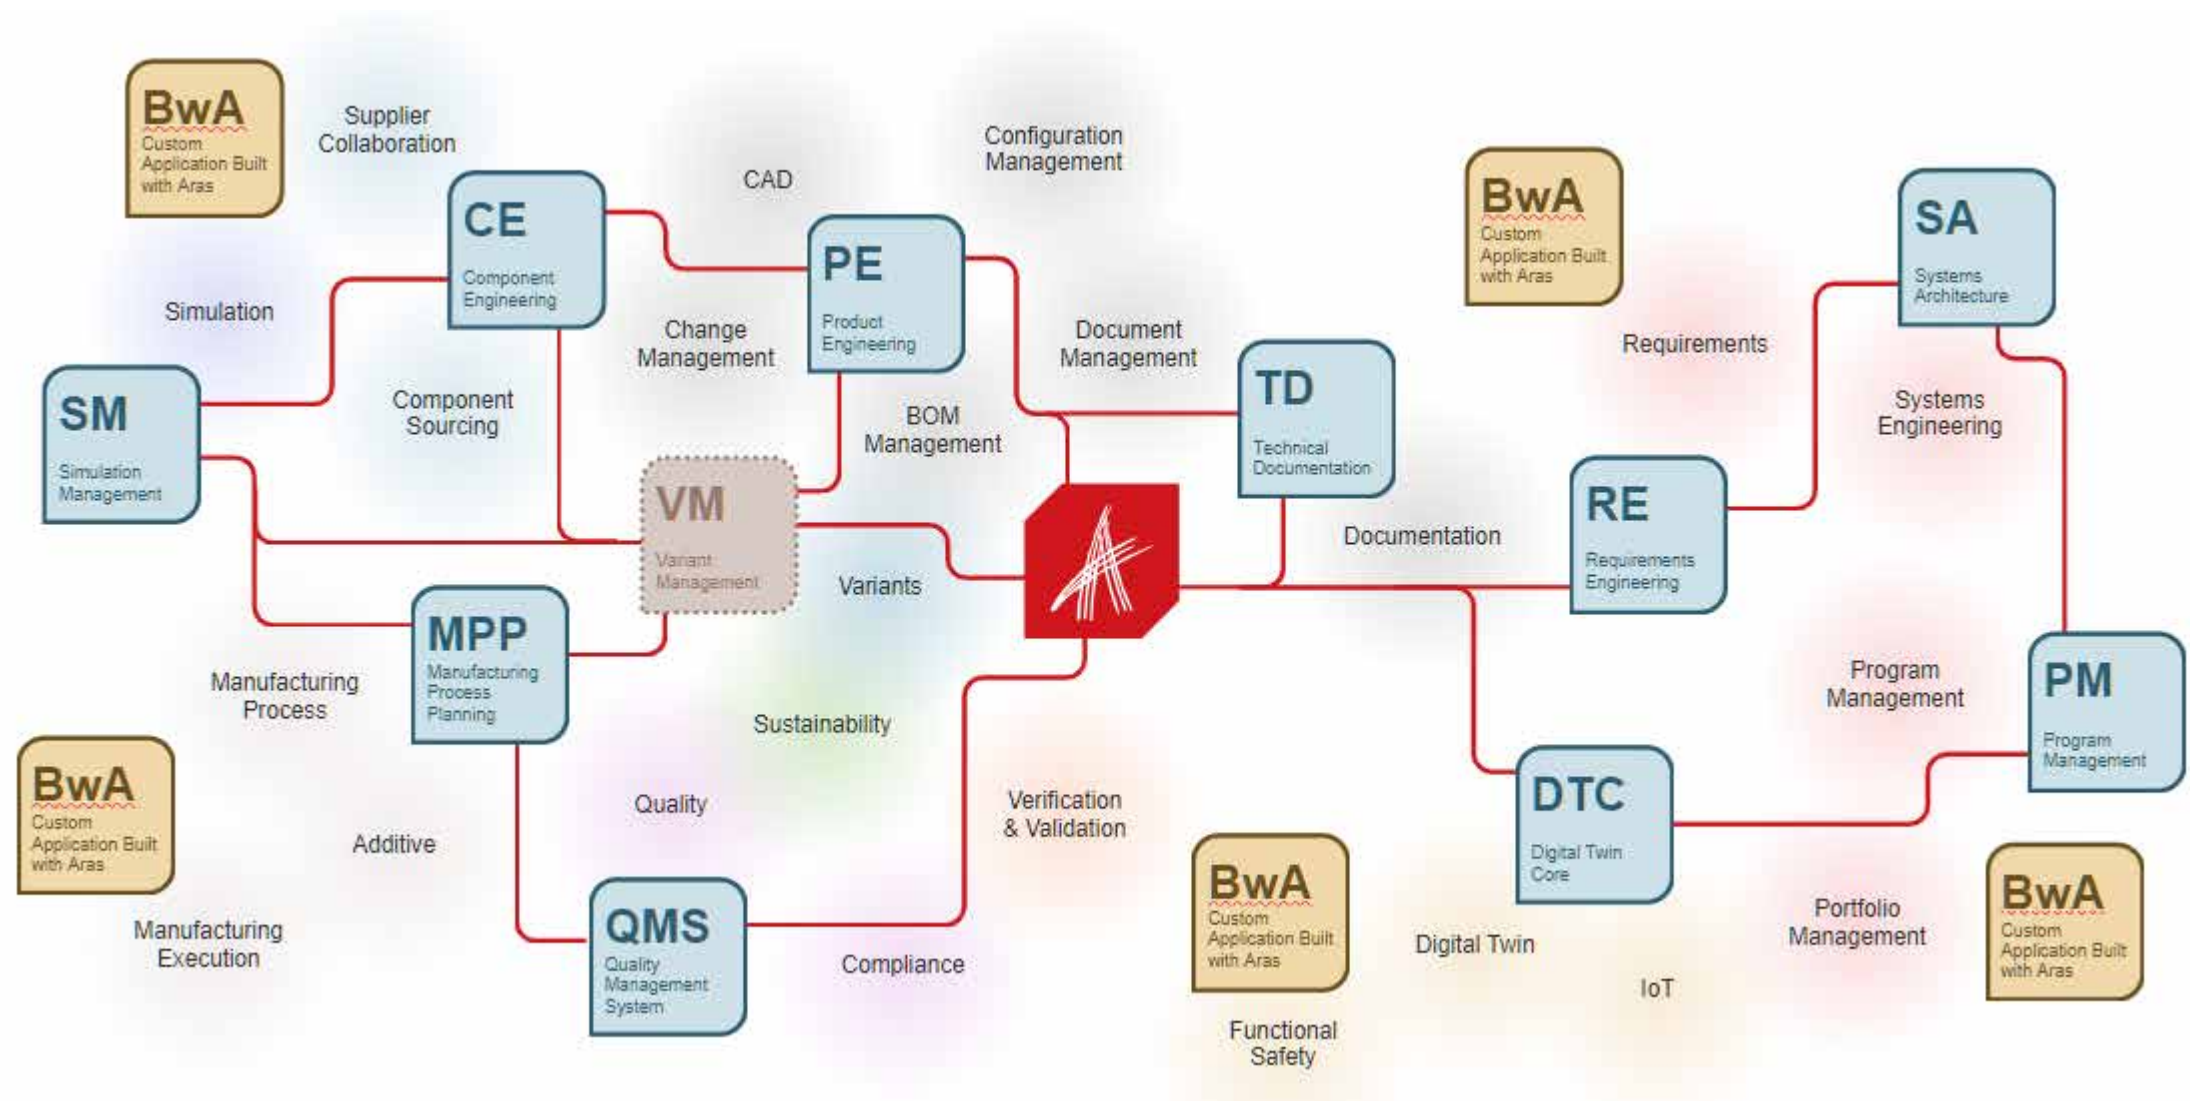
BwA
Custom Application Built with Aras

Supplier Collaboration

CAD

Configuration Management

BwA
Custom Application Built with Aras

SA
Systems Architecture

CE
Component Engineering

PE
Product Engineering

Simulation

Change Management

Document Management

Requirements

SM
Simulation Management

Component Sourcing

BOM Management

TD
Technical Documentation

Systems Engineering

VM
Variant Management

Documentation

RE
Requirements Engineering

Variants

MPP
Manufacturing Process Planning

Manufacturing Process

Sustainability

Program Management

PM
Program Management

BwA
Custom Application Built with Aras

Quality

Verification & Validation

DTC
Digital Twin Core

Additive

BwA
Custom Application Built with Aras

Portfolio Management

BwA
Custom Application Built with Aras

Manufacturing Execution

QMS
Quality Management System

Compliance

Digital Twin

IoT

Functional Safety